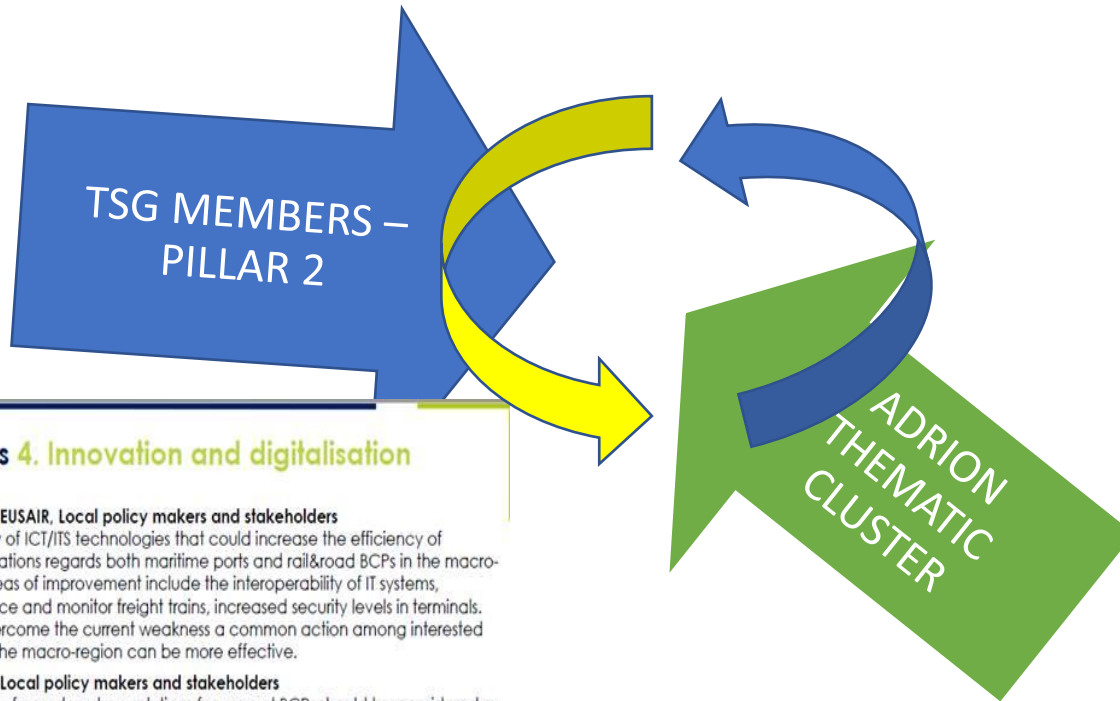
TSG MEMBERS – PILLAR 2

ADRION THEMATIC CLUSTER

s 4. Innovation and digitalisation

EUSAIR, Local policy makers and stakeholders
y of ICT/ITS technologies that could increase the efficiency of
ations regards both maritime ports and rail&road BCPs in the macro-
eas of improvement include the interoperability of IT systems,
ce and monitor freight trains, increased security levels in terminals.
ercome the current weakness a common action among interested
he macro-region can be more effective.

Local policy makers and stakeholders
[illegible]